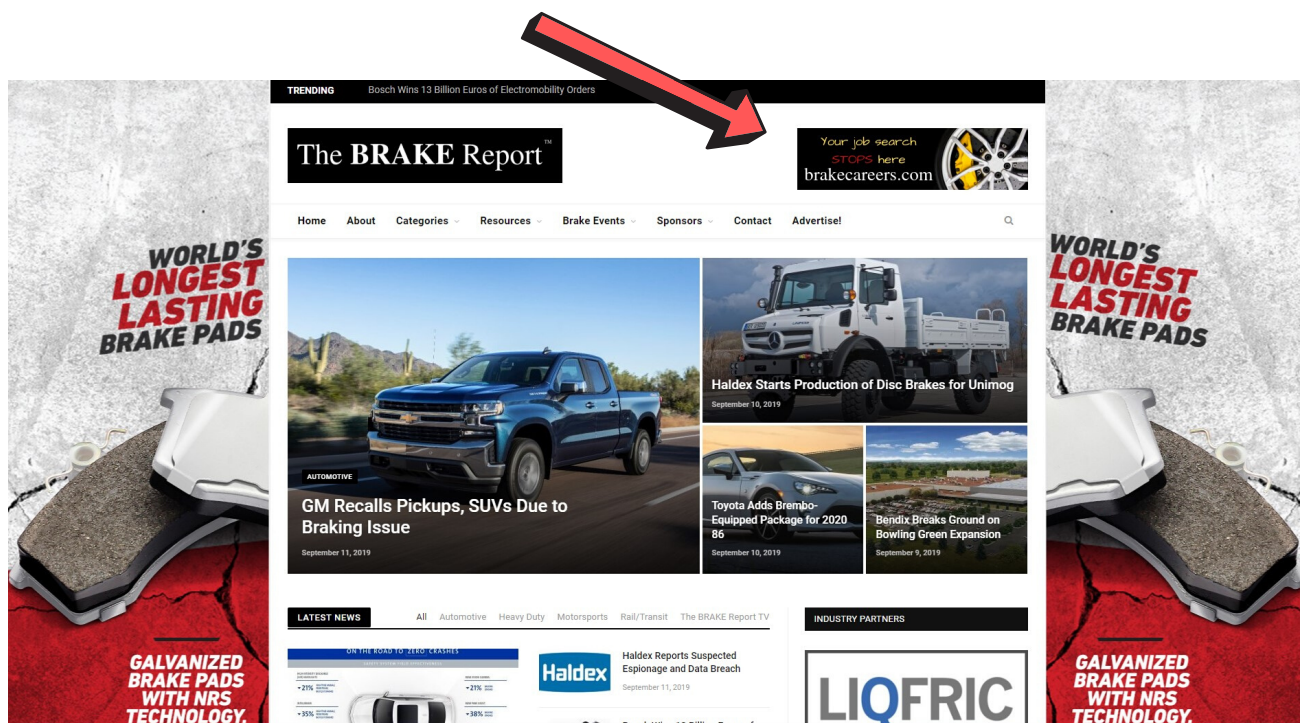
TRENDING Bosch Wins 13 Billion Euros of Electromobility Orders

The BRAKE Report™

Your job search STOPS here
brakecareers.com

Home About Categories Resources Brake Events Sponsors Contact Advertise!

WORLD'S LONGEST LASTING BRAKE PADS

AUTOMOTIVE
GM Recalls Pickups, SUVs Due to Braking Issue
September 11, 2019

Haldex Starts Production of Disc Brakes for Unimog
September 10, 2019

Toyota Adds Brembo-Equipped Package for 2020 86
September 10, 2019

Bendix Breaks Ground on Bowling Green Expansion
September 9, 2019

LATEST NEWS All Automotive Heavy Duty Motorsports Rail/Transit The BRAKE Report TV

ON THE ROAD TO 'ZERO' CRASHES

Haldex

Haldex Reports Suspected Espionage and Data Breach
September 11, 2019

INDUSTRY PARTNERS

LIQFRIC

WORLD'S LONGEST LASTING BRAKE PADS

GALVANIZED BRAKE PADS WITH NRS TECHNOLOGY.

GALVANIZED BRAKE PADS WITH NRS TECHNOLOGY.